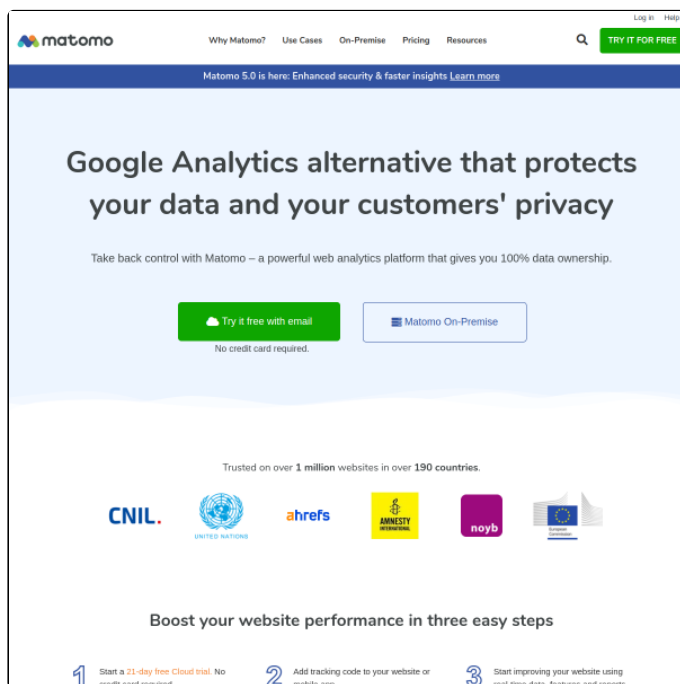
Log in Help

matomo

Why Matomo? Use Cases On-Premise Pricing Resources

TRY IT FOR FREE

Matomo 5.0 is here: Enhanced security & faster insights Learn more

Google Analytics alternative that protects your data and your customers' privacy

Take back control with Matomo – a powerful web analytics platform that gives you 100% data ownership.

Try it free with email

No credit card required.

Matomo On-Premise

Trusted on over 1 million websites in over 190 countries.

CNIL.

UNITED NATIONS

ahrefs

AMNESTY INTERNATIONAL

noyb

European Commission

Boost your website performance in three easy steps

1 Start a 21-day free Cloud trial. No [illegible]

2 Add tracking code to your website or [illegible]

3 Start improving your website using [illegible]